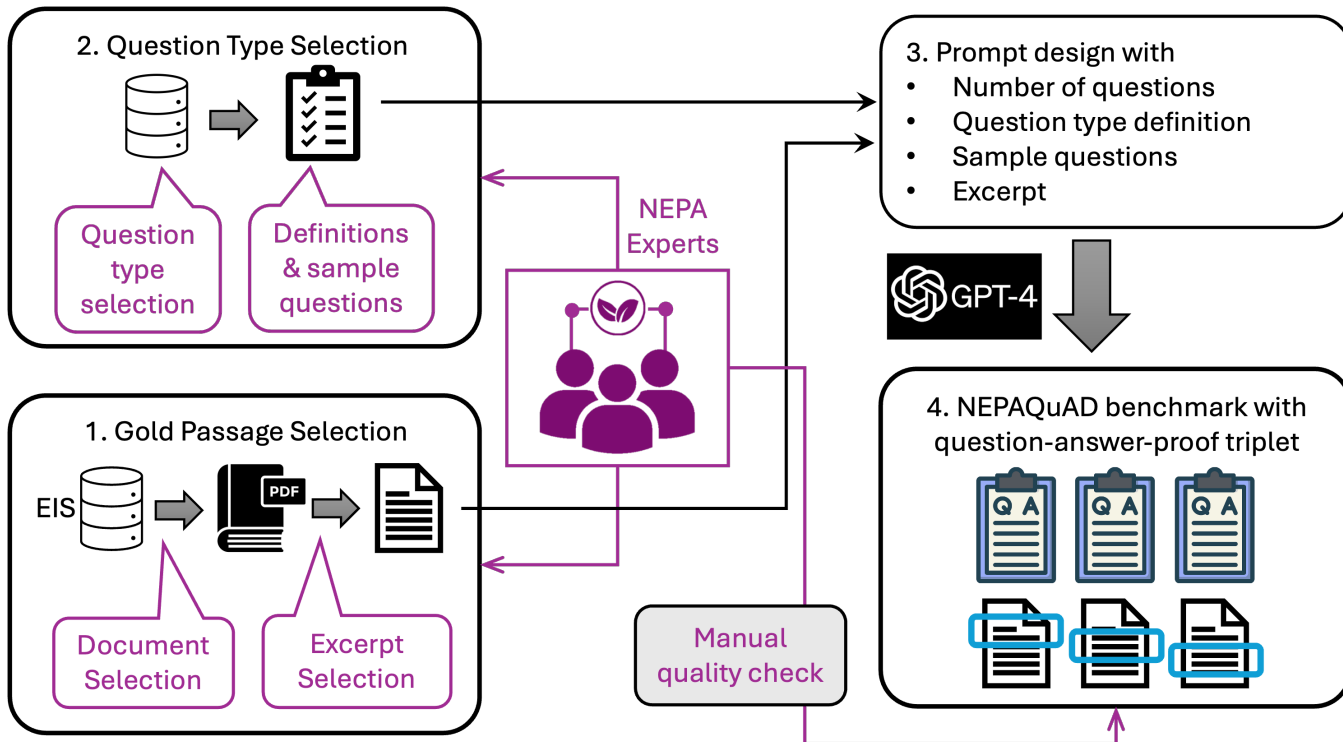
2. Question Type Selection

Question type selection

Definitions & sample questions

3. Prompt design with
• Number of questions
• Question type definition
• Sample questions
• Excerpt

NEPA Experts

GPT-4

1. Gold Passage Selection

EIS

PDF

Document Selection

Excerpt Selection

Manual quality check

4. NEPAQuAD benchmark with question-answer-proof triplet

Q A

Q A

Q A